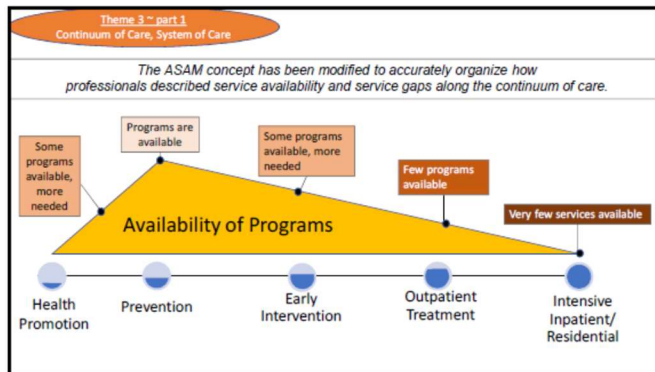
Theme 3 ~ part 1
Continuum of Care, System of Care

The ASAM concept has been modified to accurately organize how professionals described service availability and service gaps along the continuum of care.

Some programs available, more needed

Programs are available

Some programs available, more needed

Few programs available

Very few services available

Availability of Programs

Health Promotion

Prevention

Early Intervention

Outpatient Treatment

Intensive Inpatient/ Residential